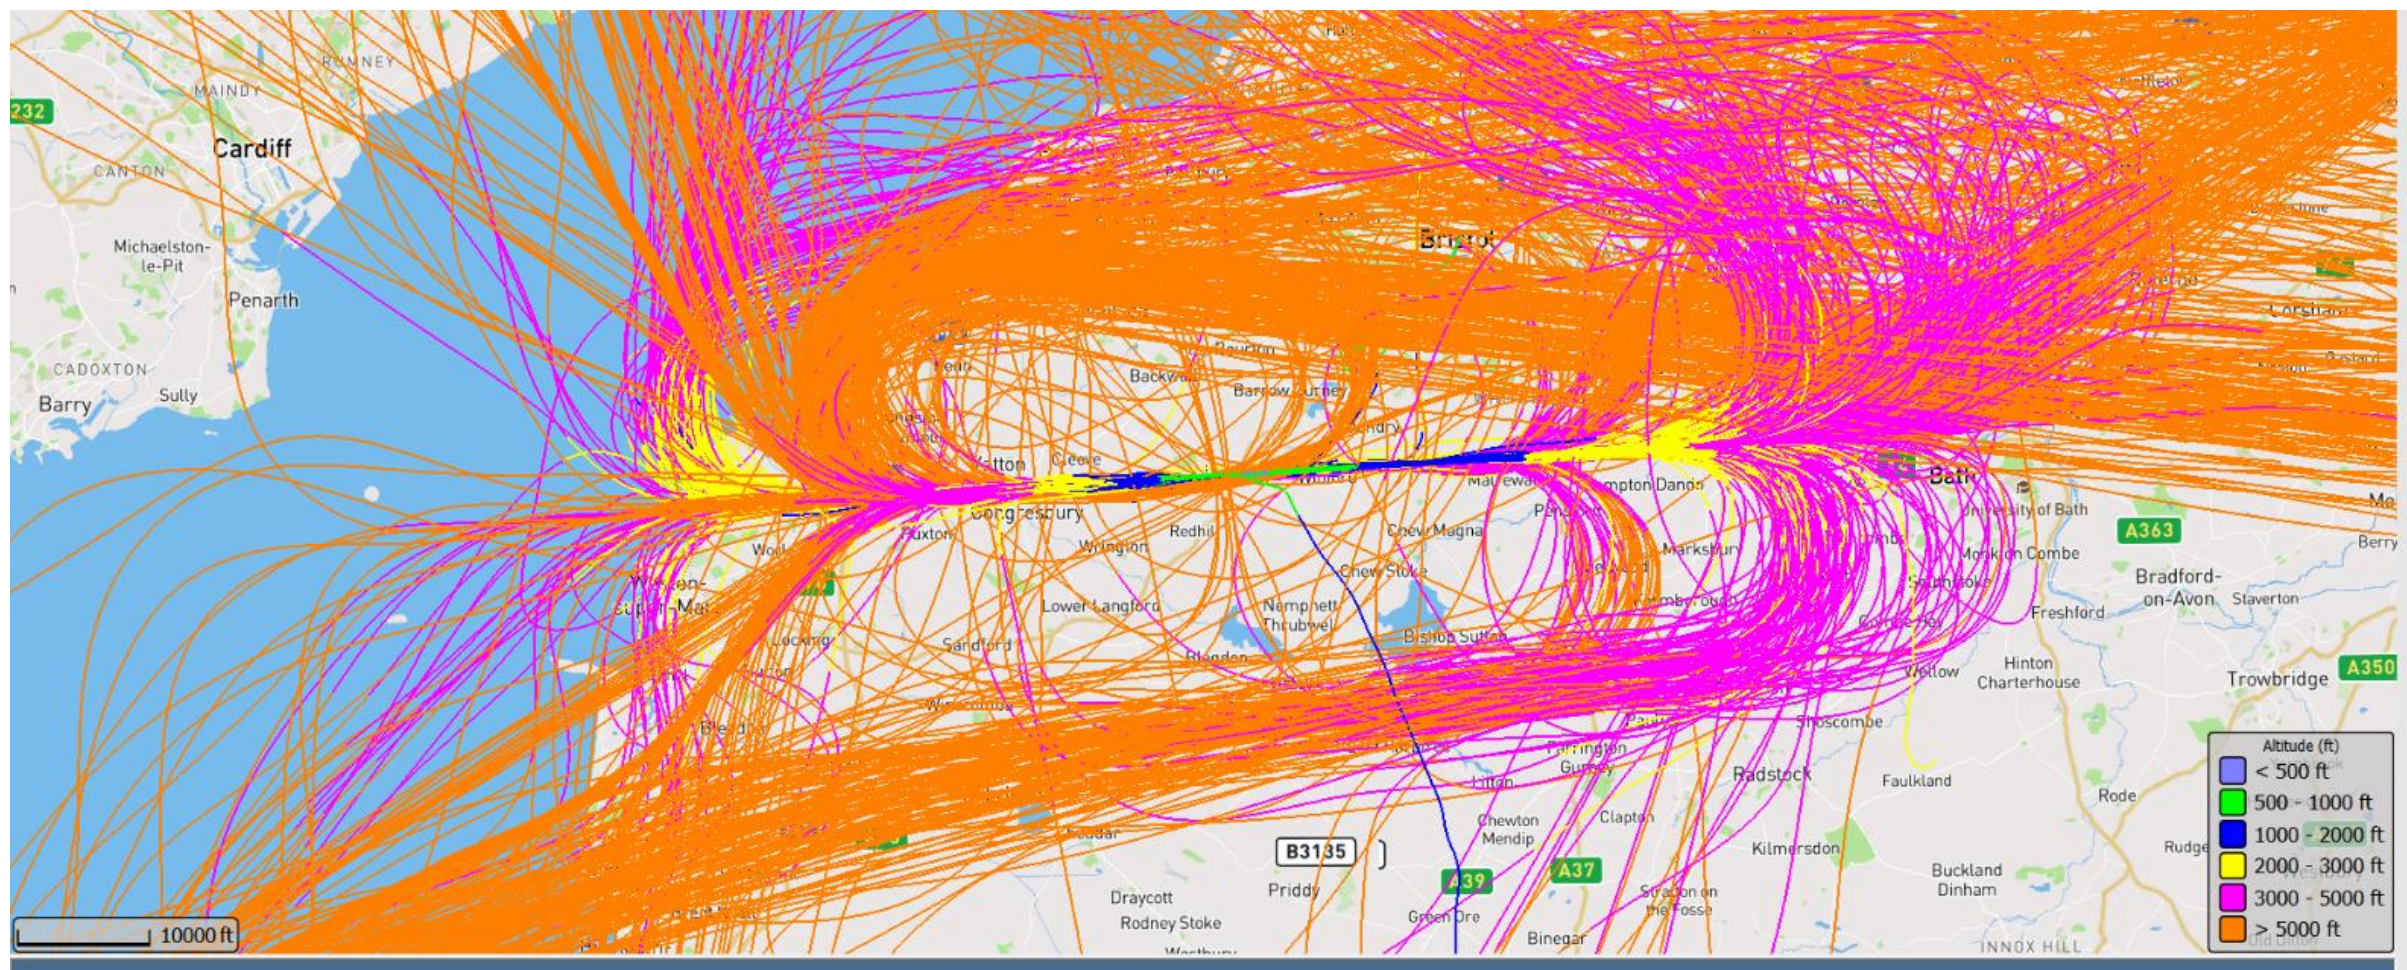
RUMNEY
MAINDY
232
Cardiff
CANTON
Michaelston-le-Pit
Penarth
CADOXTON
Barry
Sully
Bristol
Backwell
Barrow Gurney
Yatton
Cleeve
Congresbury
Puxton
Wrington
Redhill
Chew Magna
Chew Stoke
Maltewall
Compton Dando
Pensford
Marksbury
Bath
University of Bath
Monkton Combe
A363
Berry
Bradford-on-Avon
Staverton
Freshford
Hinton Charterhouse
Trowbridge
A350
Lower Langford
Nempnett Thrubwell
Blagdon
Bishop Sutton
Sandford
Locking
Weston-super-Mare
Wellow
Shoscombe
Faulkland
Farrington Gurney
Radstock
Rode
Rudge
Litton
Chewton Mendip
Clapton
Kilmersdon
Buckland Dinham
B3135
A39
A37
Draycott
Priddy
Rodney Stoke
Green Ore
Stratton on the Fosse
Binegar
INNOX HILL
10000 ft
Altitude (ft)
< 500 ft
500 - 1000 ft
1000 - 2000 ft
2000 - 3000 ft
3000 - 5000 ft
> 5000 ft